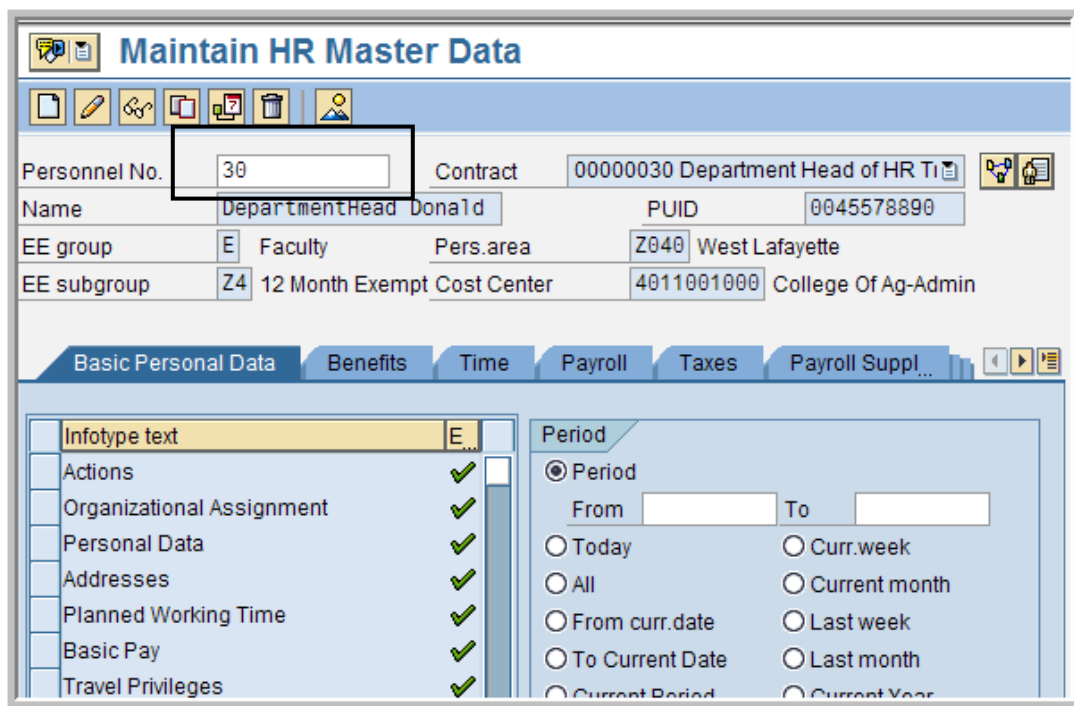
Maintain HR Master Data

Personnel No. 30
Contract 00000030 Department Head of HR Ti
Name DepartmentHead Donald
PUID 0045578890
EE group E Faculty
Pers.area Z040 West Lafayette
EE subgroup Z4 12 Month Exempt
Cost Center 4011001000 College Of Ag-Admin

Basic Personal Data | Benefits | Time | Payroll | Taxes | Payroll Suppl...

| Infotype text | E... |
|---|---|
| Actions | ✔ |
| Organizational Assignment | ✔ |
| Personal Data | ✔ |
| Addresses | ✔ |
| Planned Working Time | ✔ |
| Basic Pay | ✔ |
| Travel Privileges | ✔ |

Period
Period
From To
Today
Curr.week
All
Current month
From curr.date
Last week
To Current Date
Last month
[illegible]
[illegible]